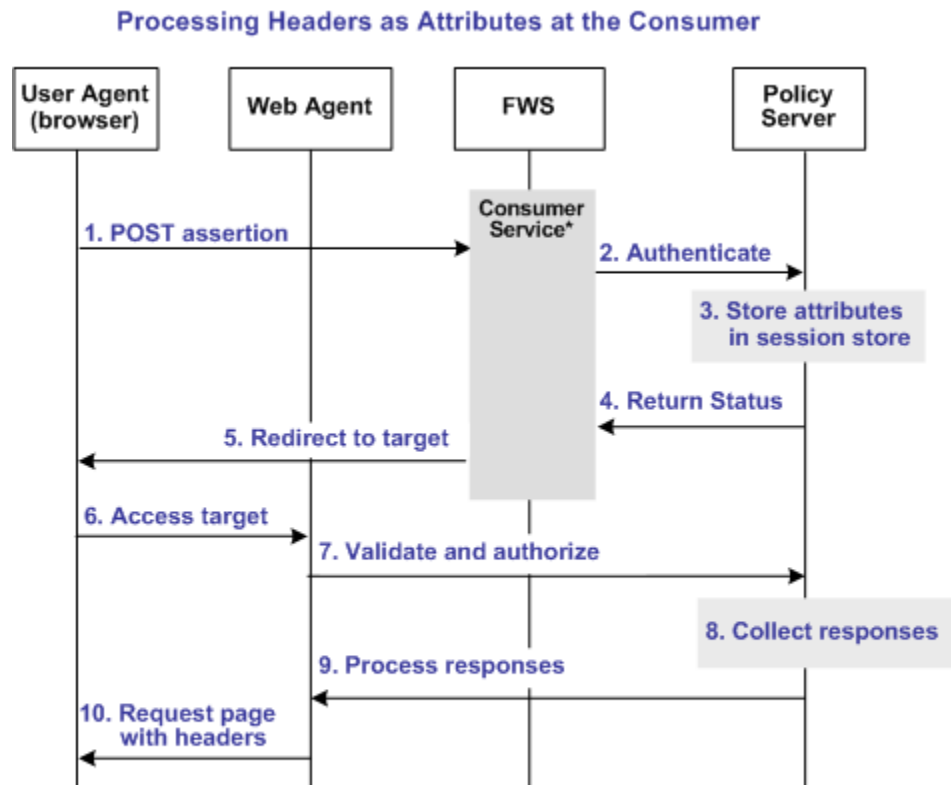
Processing Headers as Attributes at the Consumer

User Agent (browser)

Web Agent

FWS

Policy Server

Consumer Service*

1. POST assertion

2. Authenticate

3. Store attributes in session store

4. Return Status

5. Redirect to target

6. Access target

7. Validate and authorize

8. Collect responses

9. Process responses

10. Request page with headers